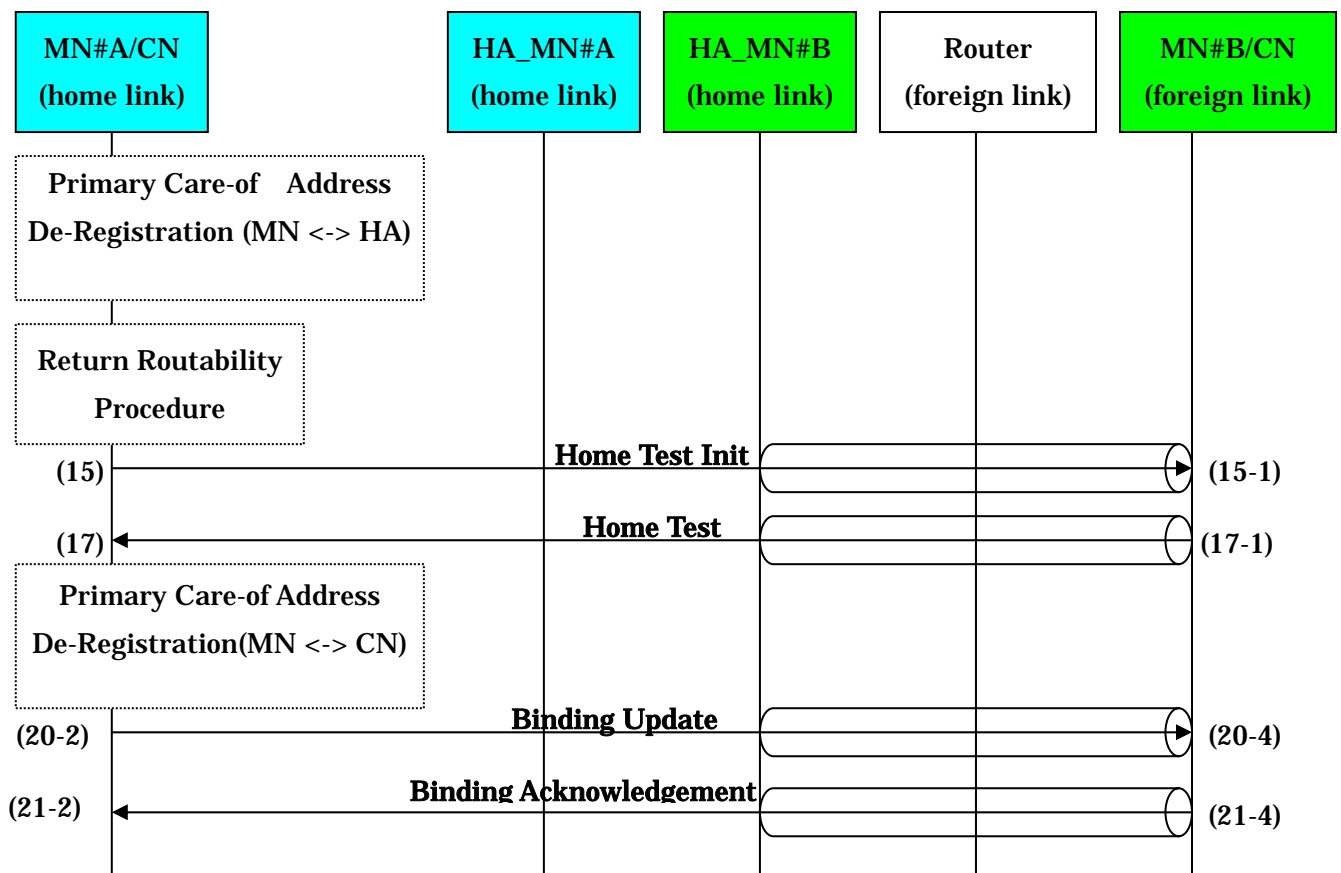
MN#A/CN
(home link)

HA_MN#A
(home link)

HA_MN#B
(home link)

Router
(foreign link)

MN#B/CN
(foreign link)

Primary Care-of Address
De-Registration (MN <-> HA)

Return Routability
Procedure

(15)
Home Test Init
(15-1)

(17)
Home Test
(17-1)

Primary Care-of Address
De-Registration(MN <-> CN)

(20-2)
Binding Update
(20-4)

(21-2)
Binding Acknowledgement
(21-4)